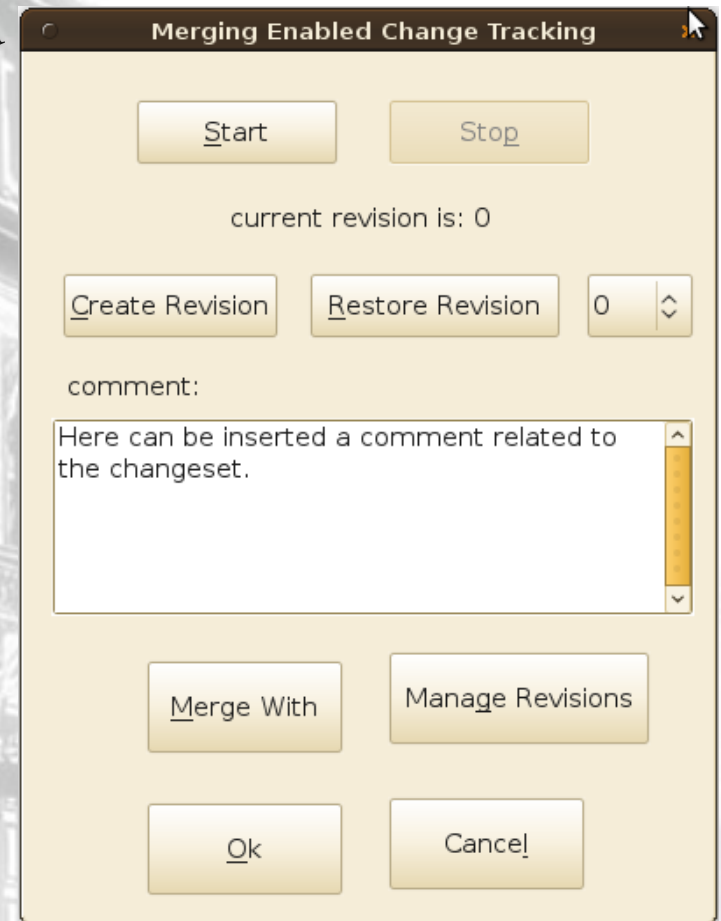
Merging Enabled Change Tracking

Start

Stop

current revision is: 0

Create Revision

Restore Revision

0

comment:

Here can be inserted a comment related to the changeset.

Merge With

Manage Revisions

Ok

Cancel